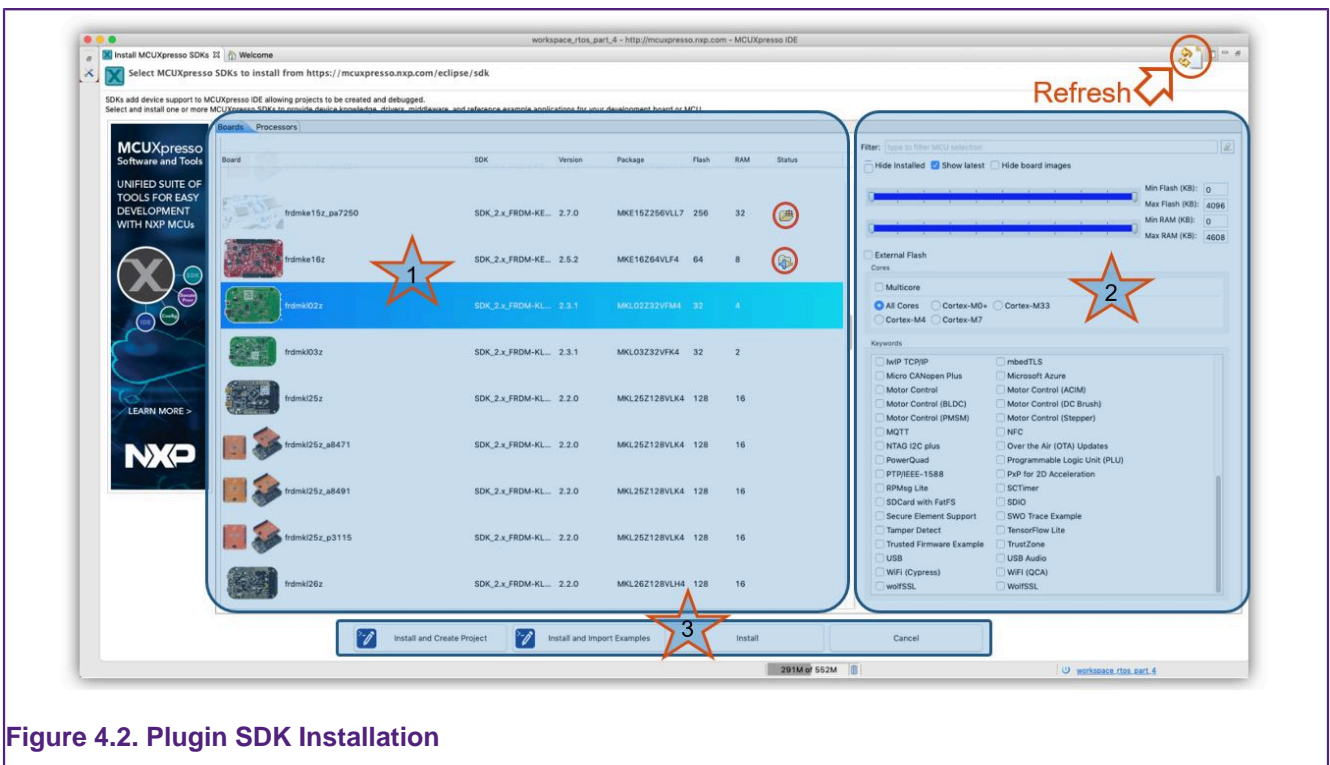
workspace_rtos_part_4 - http://mcuxpresso.nxp.com - MCUXpresso IDE

Install MCUXpresso SDKs ☒ Welcome

Select MCUXpresso SDKs to install from https://mcuxpresso.nxp.com/eclipse/sdk

Refresh

SDKs add device support to MCUXpresso IDE allowing projects to be created and debugged.
Select and install one or more MCUXpresso SDKs to provide device knowledge, drivers, middleware, and reference example applications for your development board or MCU.

MCUXpresso Software and Tools

UNIFIED SUITE OF TOOLS FOR EASY DEVELOPMENT WITH NXP MCUs

LEARN MORE >

NXP

Boards Processors

| Board | SDK | Version | Package | Flash | RAM | Status |
|---|---|---|---|---|---|---|
| frdmke15z_pa7250 | SDK_2.x_FRDM-KE... | 2.7.0 | MKE15Z256VLL7 | 256 | 32 | |
| frdmke16z | SDK_2.x_FRDM-KE... | 2.5.2 | MKE16Z64VLF4 | 64 | 8 | |
| frdmkl02z | SDK_2.x_FRDM-KL... | 2.3.1 | MKL02Z32VFM4 | 32 | 4 | |
| frdmkl03z | SDK_2.x_FRDM-KL... | 2.3.1 | MKL03Z32VFK4 | 32 | 2 | |
| frdmkl25z | SDK_2.x_FRDM-KL... | 2.2.0 | MKL25Z128VLK4 | 128 | 16 | |
| frdmkl25z_a8471 | SDK_2.x_FRDM-KL... | 2.2.0 | MKL25Z128VLK4 | 128 | 16 | |
| frdmkl25z_a8491 | SDK_2.x_FRDM-KL... | 2.2.0 | MKL25Z128VLK4 | 128 | 16 | |
| frdmkl25z_p3115 | SDK_2.x_FRDM-KL... | 2.2.0 | MKL25Z128VLK4 | 128 | 16 | |
| frdmkl26z | SDK_2.x_FRDM-KL... | 2.2.0 | MKL26Z128VLH4 | 128 | 16 | |

1

Filter: type to filter MCU selection

Hide installed Show latest Hide board images

Min Flash (KB): 0
Max Flash (KB): 4096
Min RAM (KB): 0
Max RAM (KB): 4608

External Flash

Cores

Multicore

All Cores Cortex-M0+ Cortex-M33 Cortex-M4 Cortex-M7

2

Keywords

lwIP TCP/IP
mbedTLS
Micro CANopen Plus
Microsoft Azure
Motor Control
Motor Control (ACIM)
Motor Control (BLDC)
Motor Control (DC Brush)
Motor Control (PMSM)
Motor Control (Stepper)
MQTT
NFC
NTAG I2C plus
Over the Air (OTA) Updates
PowerQuad
Programmable Logic Unit (PLU)
PTP/IEEE-1588
PxP for 2D Acceleration
RPMsg Lite
SCTimer
SDCard with FatFS
SDIO
Secure Element Support
SWO Trace Example
Tamper Detect
TensorFlow Lite
Trusted Firmware Example
TrustZone
USB
USB Audio
WiFi (Cypress)
WiFi (QCA)
wolfSSL
WolfSSL

Install and Create Project
Install and Import Examples
3
Install
Cancel

291M of 552M

workspace rtos part 4

Figure 4.2. Plugin SDK Installation